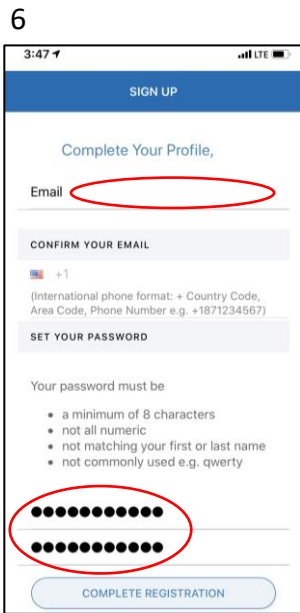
6

3:47

LTE

SIGN UP

Complete Your Profile,

Email

CONFIRM YOUR EMAIL

+1

(International phone format: + Country Code, Area Code, Phone Number e.g. +1871234567)

SET YOUR PASSWORD

Your password must be

- a minimum of 8 characters
- not all numeric
- not matching your first or last name
- not commonly used e.g. qwerty

●●●●●●●●●●●

●●●●●●●●●●●

COMPLETE REGISTRATION